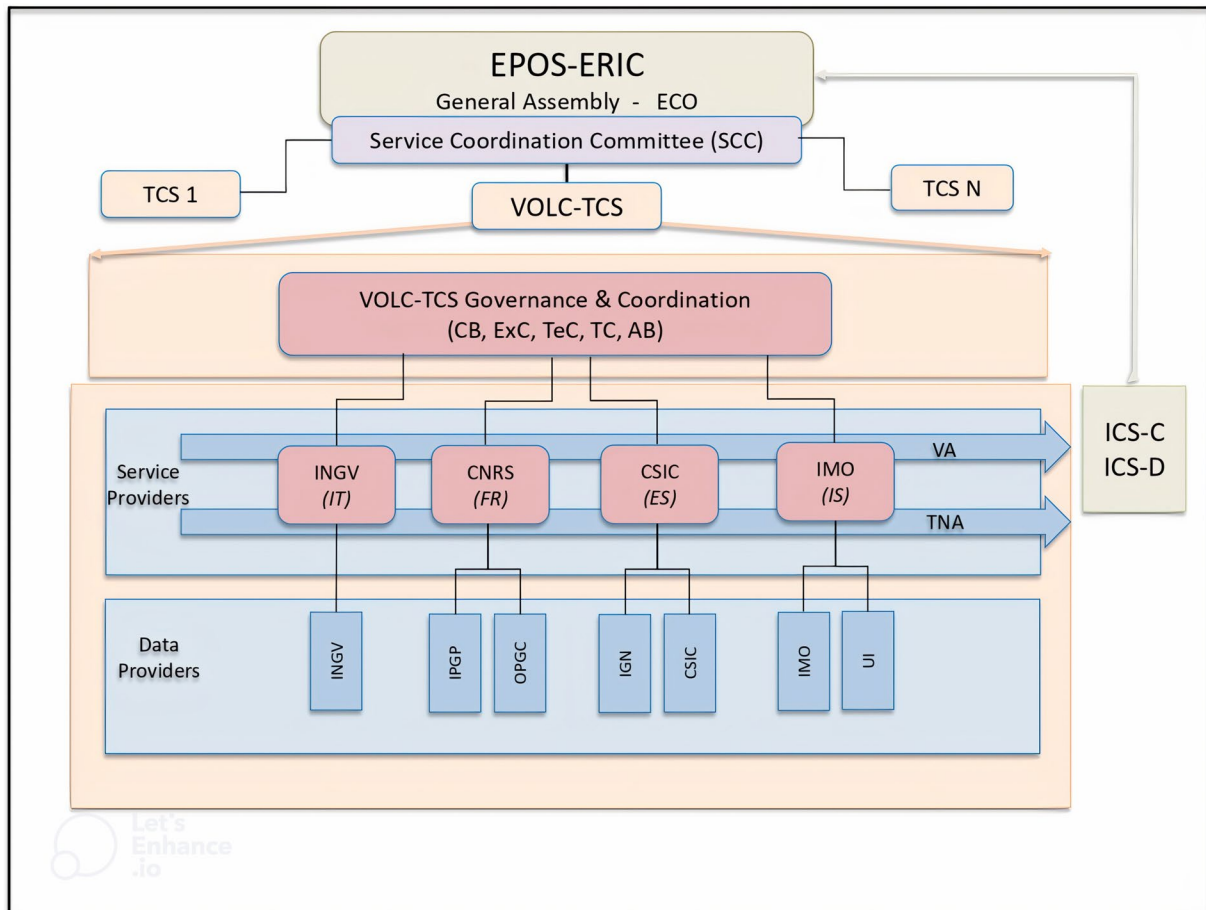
EPOS-ERIC
General Assembly - ECO

Service Coordination Committee (SCC)

TCS 1

VOLC-TCS

TCS N

VOLC-TCS Governance & Coordination
(CB, ExC, TeC, TC, AB)

Service Providers

INGV
(IT)

CNRS
(FR)

CSIC
(ES)

IMO
(IS)

VA

TNA

ICS-C
ICS-D

Data Providers

INGV

IPGP

OPGC

IGN

CSIC

IMO

UI

Let's Enhance .io